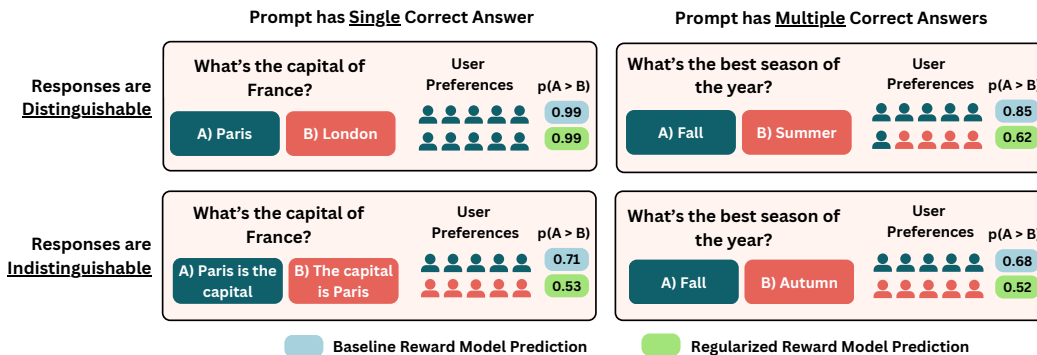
Prompt has Single Correct Answer

Prompt has Multiple Correct Answers

Responses are Distinguishable

What's the capital of France?

A) Paris

B) London

User Preferences

p(A > B)

0.99

0.99

What's the best season of the year?

A) Fall

B) Summer

User Preferences

p(A > B)

0.85

0.62

Responses are Indistinguishable

What's the capital of France?

A) Paris is the capital

B) The capital is Paris

User Preferences

p(A > B)

0.71

0.53

What's the best season of the year?

A) Fall

B) Autumn

User Preferences

p(A > B)

0.68

0.52

Baseline Reward Model Prediction

Regularized Reward Model Prediction